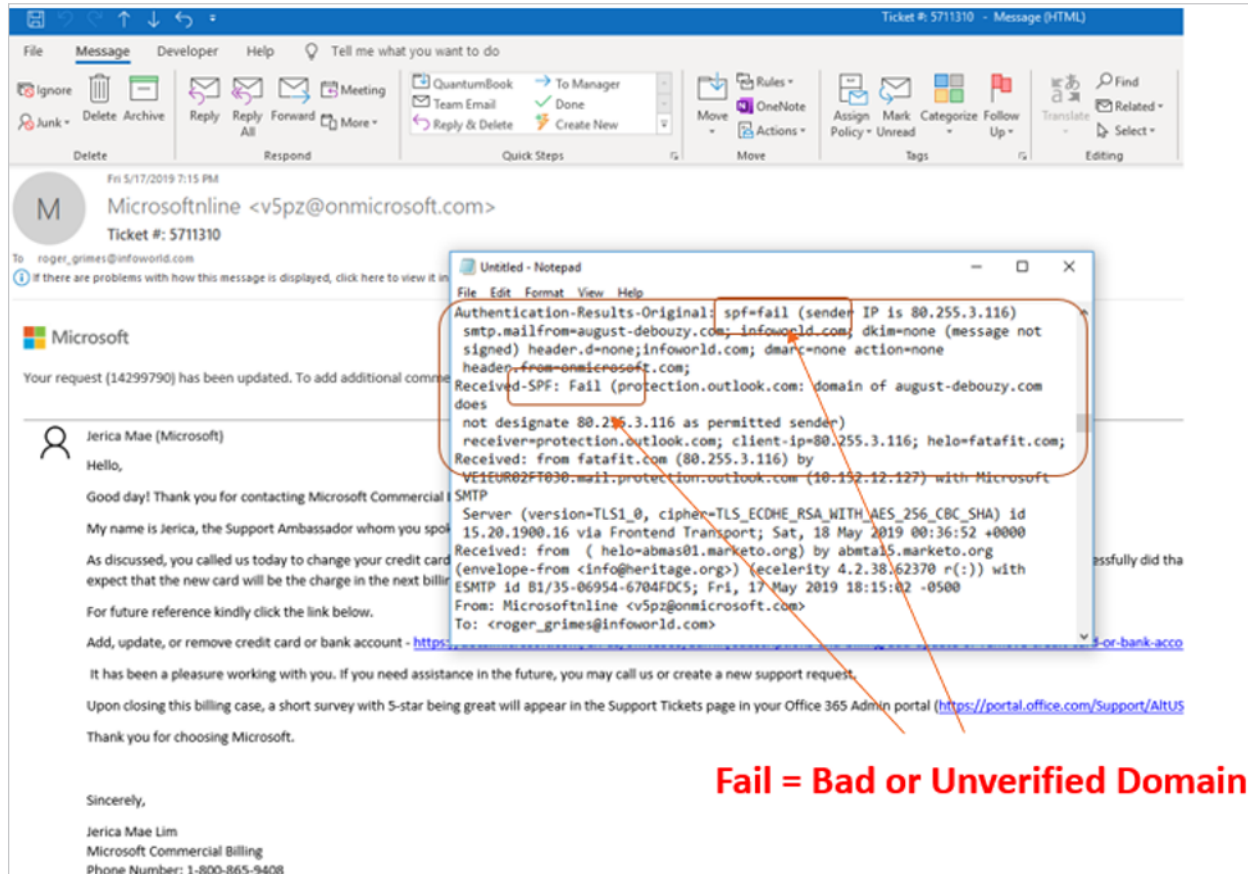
Ticket #: 5711310 - Message (HTML)

File Message Developer Help Tell me what you want to do

Ignore Junk Delete Archive Delete
Reply Reply All Forward Meeting More Respond
QuantumBook Team Email Reply & Delete To Manager Done Create New Quick Steps
Move Rules OneNote Actions Move
Assign Policy Mark Unread Categorize Follow Up Tags
Translate Find Related Select Editing

Fri 5/17/2019 7:15 PM
M
Microsoftnline <v5pz@onmicrosoft.com>
Ticket #: 5711310
To roger_grimes@infoworld.com
If there are problems with how this message is displayed, click here to view it in

Microsoft

Your request (14299790) has been updated. To add additional comme

Jerica Mae (Microsoft)

Hello,

Good day! Thank you for contacting Microsoft Commercial

My name is Jerica, the Support Ambassador whom you spok

As discussed, you called us today to change your credit card essfully did tha expect that the new card will be the charge in the next billi

For future reference kindly click the link below.

Add, update, or remove credit card or bank account - https:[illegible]d-or-bank-acco

It has been a pleasure working with you. If you need assistance in the future, you may call us or create a new support request.

Upon closing this billing case, a short survey with 5-star being great will appear in the Support Tickets page in your Office 365 Admin portal (https://portal.office.com/Support/AltUS

Thank you for choosing Microsoft.

Sincerely,

Jerica Mae Lim
Microsoft Commercial Billing
Phone Number: 1-800-865-9408

Untitled - Notepad
File Edit Format View Help
Authentication-Results-Original: spf=fail (sender IP is 80.255.3.116) smtp.mailfrom=august-debouzy.com; infoworld.com; dkim=none (message not signed) header.d=none;infoworld.com; dmarc=none action=none header.from=onmicrosoft.com;
Received-SPF: Fail (protection.outlook.com: domain of august-debouzy.com does not designate 80.255.3.116 as permitted sender) receiver=protection.outlook.com; client-ip=80.255.3.116; helo=fatafit.com;
Received: from fatafit.com (80.255.3.116) by VE1EUR02FT030.mail.protection.outlook.com (10.152.12.127) with Microsoft SMTP Server (version=TLS1_0, cipher=TLS_ECDHE_RSA_WITH_AES_256_CBC_SHA) id 15.20.1900.16 via Frontend Transport; Sat, 18 May 2019 00:36:52 +0000
Received: from ( helo=abmas01.marketo.org) by abmta15.marketo.org (envelope-from <info@heritage.org>) (ecelerity 4.2.38.62370 r(:)) with ESMTP id B1/35-06954-6704FDC5; Fri, 17 May 2019 18:15:02 -0500
From: Microsoftnline <v5pz@onmicrosoft.com>
To: <roger_grimes@infoworld.com>

Fail = Bad or Unverified Domain